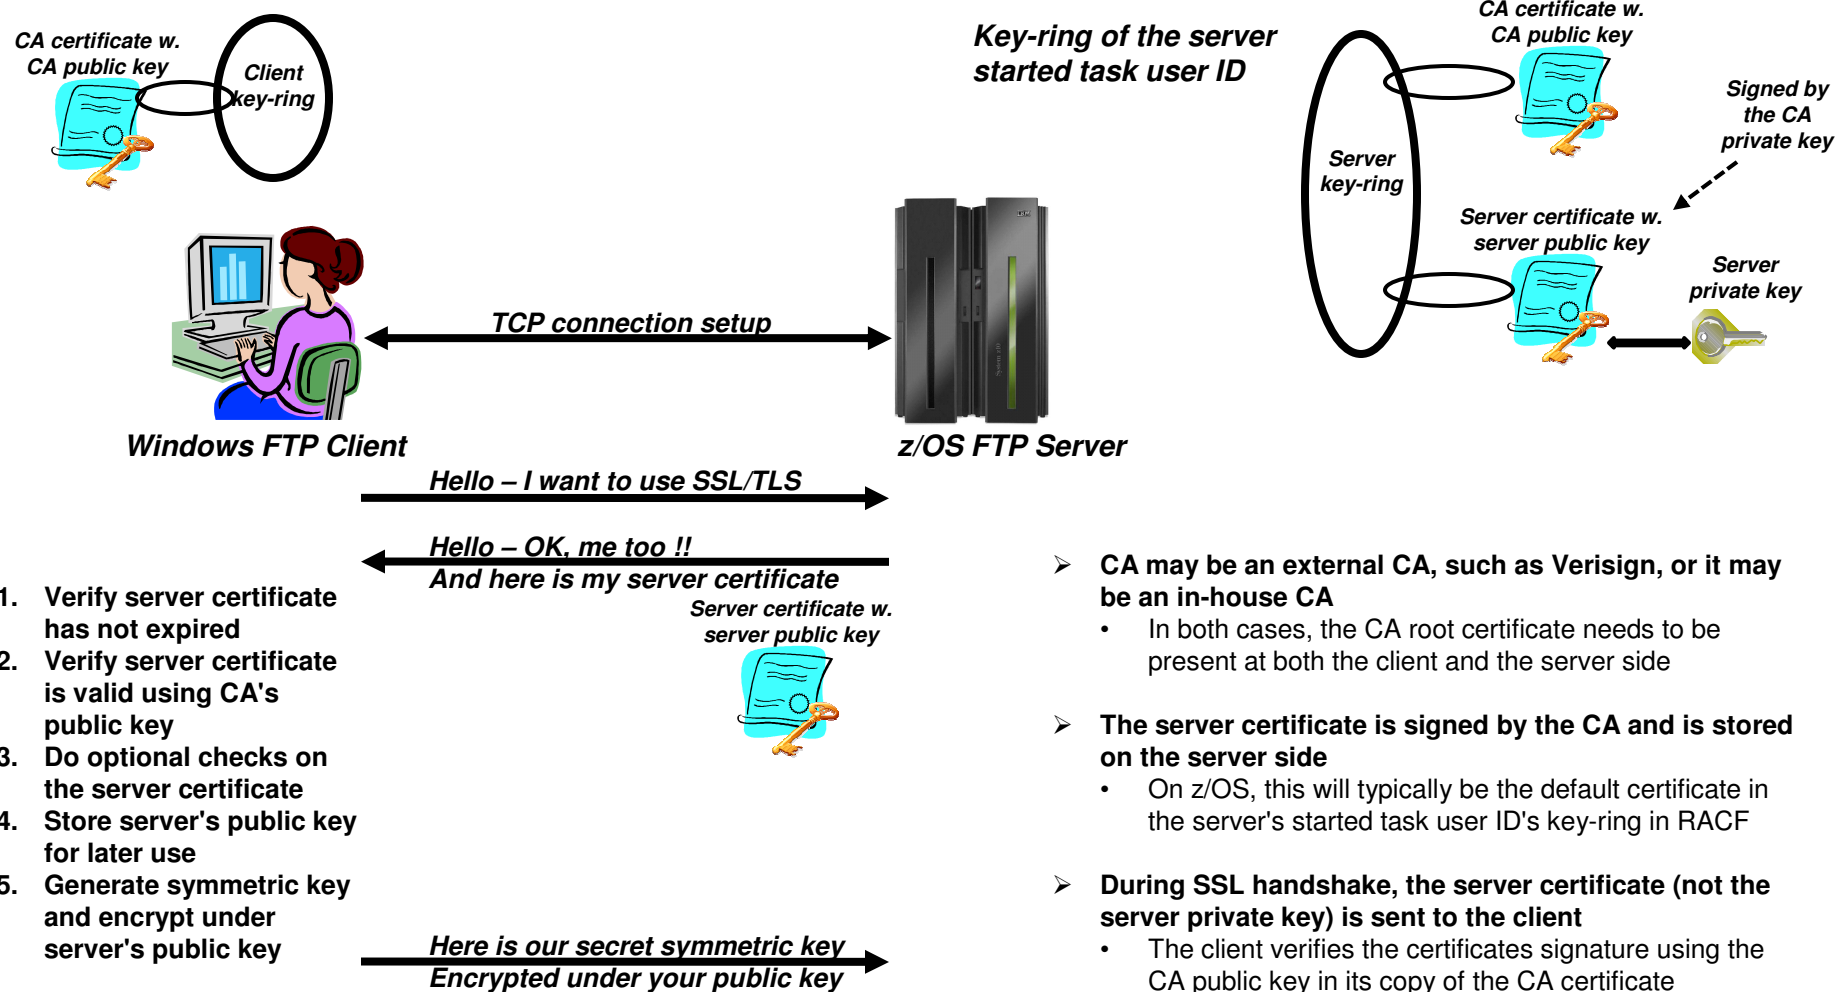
CA certificate w. CA public key

Client key-ring

Key-ring of the server started task user ID

CA certificate w. CA public key

Signed by the CA private key

Server key-ring

Server certificate w. server public key

Server private key

TCP connection setup

Windows FTP Client

z/OS FTP Server

Hello – I want to use SSL/TLS

Hello – OK, me too !!
And here is my server certificate

Server certificate w. server public key

1. Verify server certificate has not expired
2. Verify server certificate is valid using CA's public key
3. Do optional checks on the server certificate
4. Store server's public key for later use
5. Generate symmetric key and encrypt under server's public key

Here is our secret symmetric key
Encrypted under your public key

➢ CA may be an external CA, such as Verisign, or it may be an in-house CA
• In both cases, the CA root certificate needs to be present at both the client and the server side

➢ The server certificate is signed by the CA and is stored on the server side
• On z/OS, this will typically be the default certificate in the server's started task user ID's key-ring in RACF

➢ During SSL handshake, the server certificate (not the server private key) is sent to the client
• The client verifies the certificates signature using the CA public key in its copy of the CA certificate